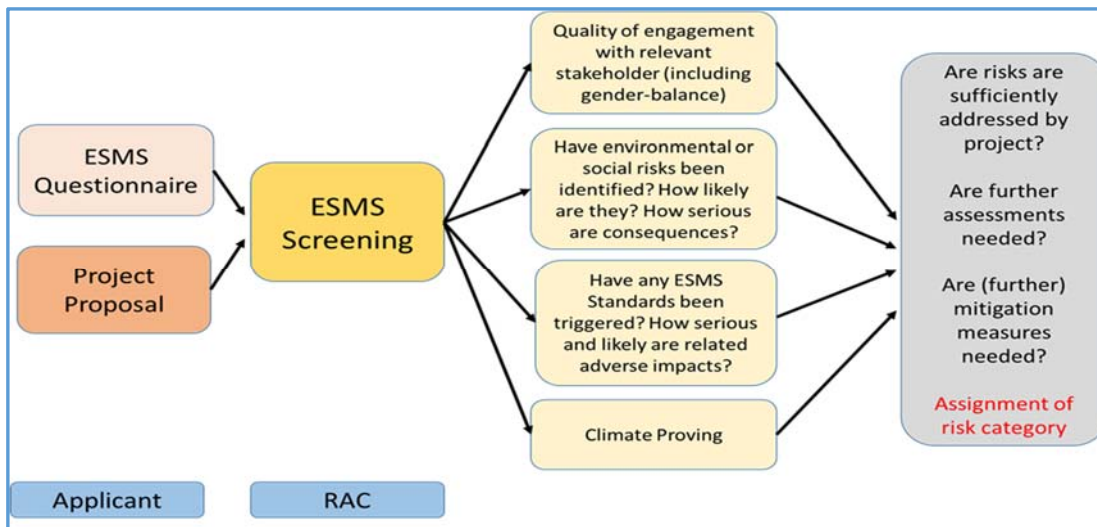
ESMS Questionnaire

Project Proposal

ESMS Screening

Quality of engagement with relevant stakeholder (including gender-balance)

Have environmental or social risks been identified? How likely are they? How serious are consequences?

Have any ESMS Standards been triggered? How serious and likely are related adverse impacts?

Climate Proving

Are risks are sufficiently addressed by project?

Are further assessments needed?

Are (further) mitigation measures needed?

Assignment of risk category

Applicant

RAC